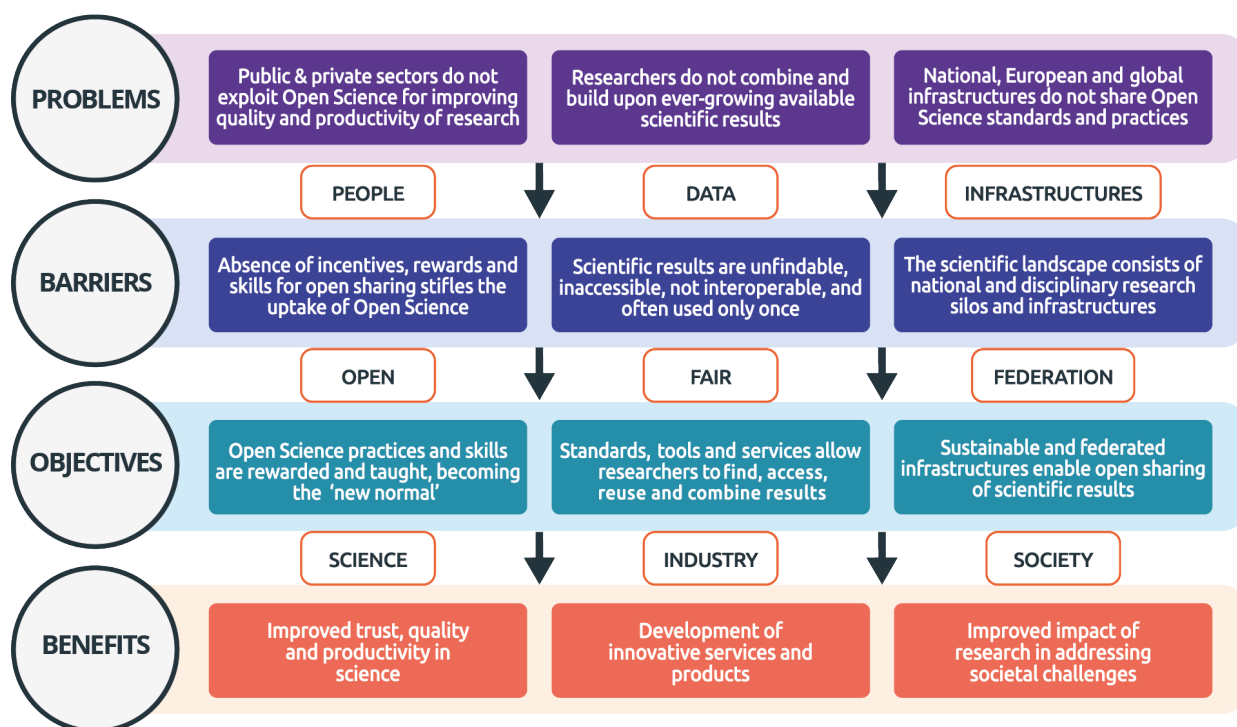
PROBLEMS

Public & private sectors do not exploit Open Science for improving quality and productivity of research

Researchers do not combine and build upon ever-growing available scientific results

National, European and global infrastructures do not share Open Science standards and practices

PEOPLE

DATA

INFRASTRUCTURES

BARRIERS

Absence of incentives, rewards and skills for open sharing stifles the uptake of Open Science

Scientific results are unfindable, inaccessible, not interoperable, and often used only once

The scientific landscape consists of national and disciplinary research silos and infrastructures

OPEN

FAIR

FEDERATION

OBJECTIVES

Open Science practices and skills are rewarded and taught, becoming the 'new normal'

Standards, tools and services allow researchers to find, access, reuse and combine results

Sustainable and federated infrastructures enable open sharing of scientific results

SCIENCE

INDUSTRY

SOCIETY

BENEFITS

Improved trust, quality and productivity in science

Development of innovative services and products

Improved impact of research in addressing societal challenges